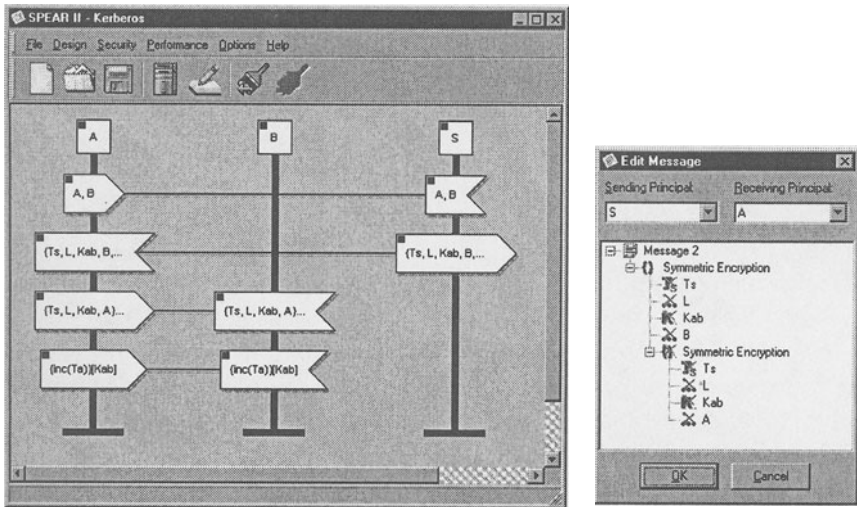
SPEAR II - Kerberos

File Design Security Performance Options Help

A

B

S

A, B

A, B

{Ts, L, Kab, B,...

{Ts, L, Kab, B,...

{Ts, L, Kab, A}...

{Ts, L, Kab, A}...

{inc(Ta)}{Kab}

{inc(Ta)}{Kab}

Edit Message

Sending Principal

Receiving Principal

S

A

Message 2

Symmetric Encryption

Ts

L

Kab

B

Symmetric Encryption

Ts

L

Kab

A

OK

Cancel